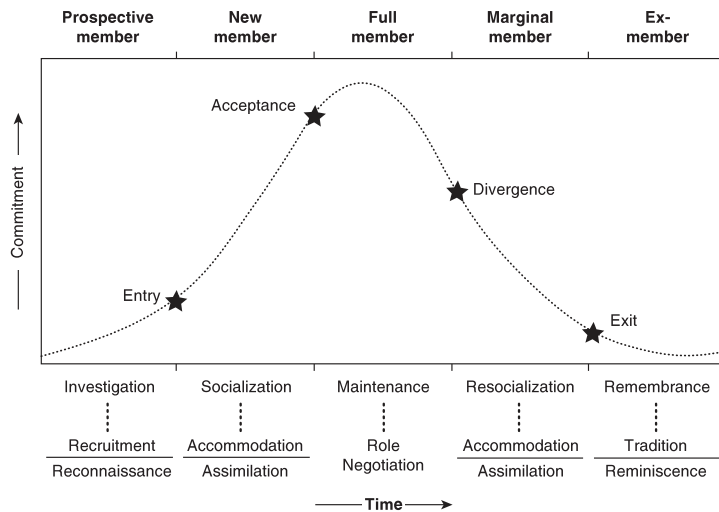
Prospective member

New member

Full member

Marginal member

Ex-member

Commitment

Acceptance

Divergence

Entry

Exit

Investigation

Recruitment

Reconnaissance

Socialization

Accommodation

Assimilation

Maintenance

Role Negotiation

Resocialization

Accommodation

Assimilation

Remembrance

Tradition

Reminiscence

Time